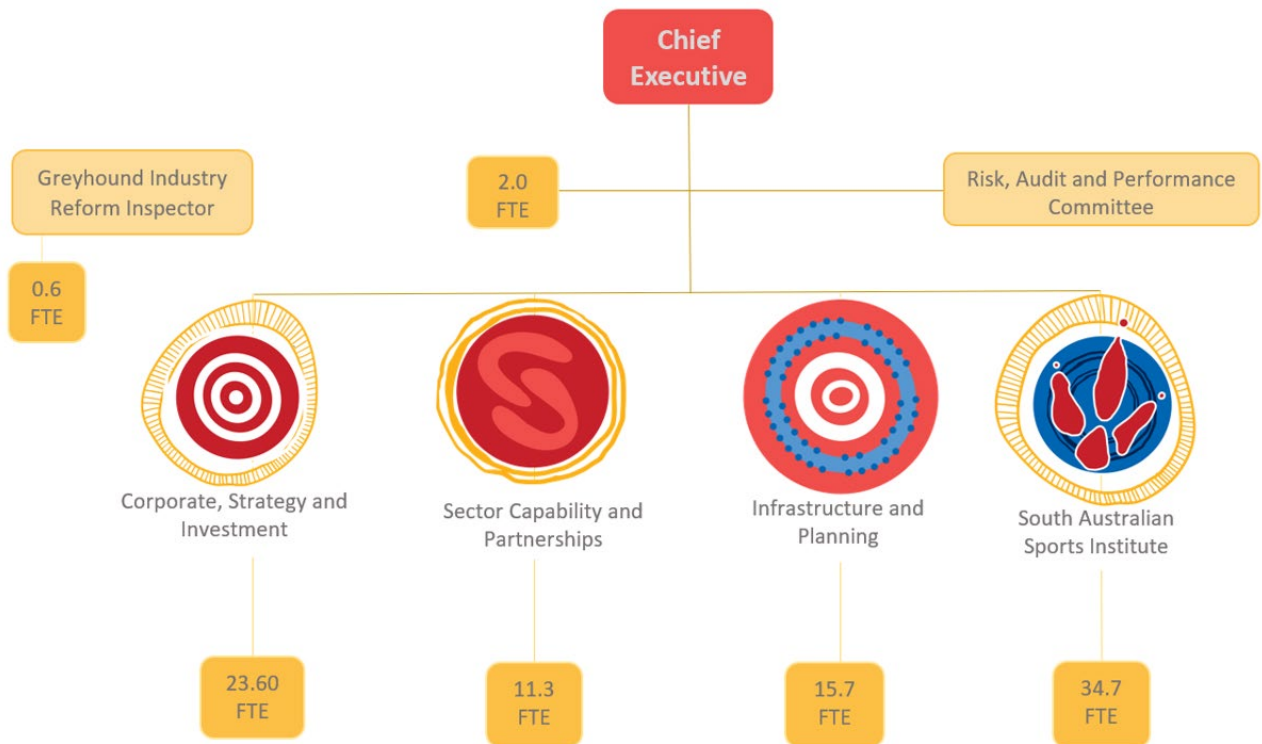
Chief Executive

Greyhound Industry Reform Inspector

0.6 FTE

2.0 FTE

Risk, Audit and Performance Committee

Corporate, Strategy and Investment

Sector Capability and Partnerships

Infrastructure and Planning

South Australian Sports Institute

23.60 FTE

11.3 FTE

15.7 FTE

34.7 FTE